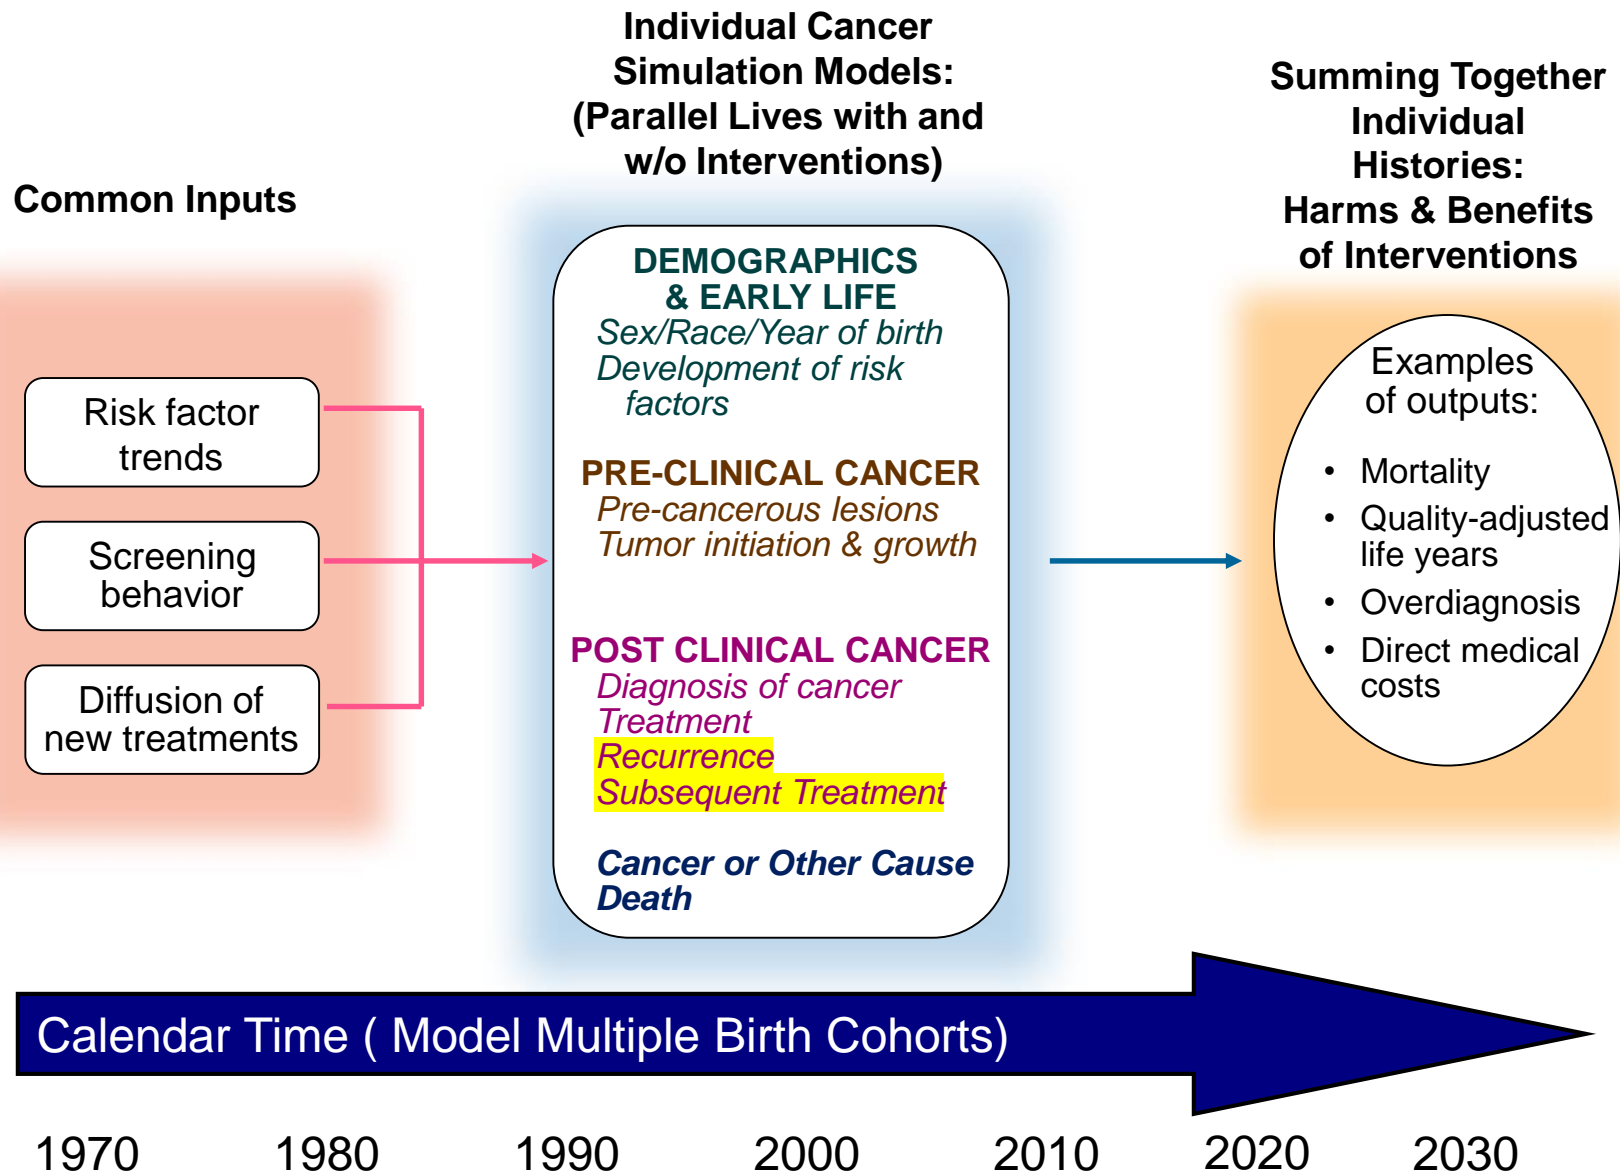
Common Inputs

Risk factor trends

Screening behavior

Diffusion of new treatments

Individual Cancer Simulation Models: (Parallel Lives with and w/o Interventions)

DEMOGRAPHICS & EARLY LIFE
Sex/Race/Year of birth
Development of risk factors

PRE-CLINICAL CANCER
Pre-cancerous lesions
Tumor initiation & growth

POST CLINICAL CANCER
Diagnosis of cancer
Treatment
Recurrence
Subsequent Treatment

Cancer or Other Cause Death

Summing Together Individual Histories: Harms & Benefits of Interventions

Examples of outputs:
• Mortality
• Quality-adjusted life years
• Overdiagnosis
• Direct medical costs

Calendar Time ( Model Multiple Birth Cohorts)

1970 1980 1990 2000 2010 2020 2030